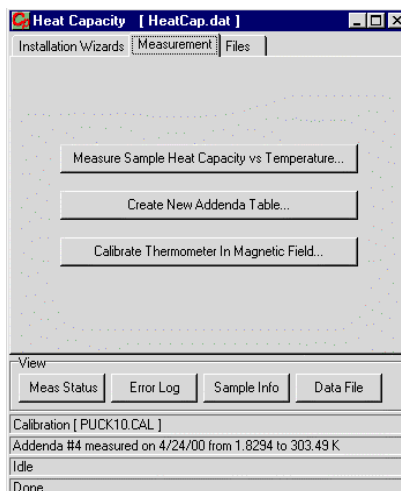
Heat Capacity [ HeatCap.dat ]

Installation Wizards | Measurement | Files

Measure Sample Heat Capacity vs Temperature...

Create New Addenda Table...

Calibrate Thermometer In Magnetic Field...

View

Meas Status | Error Log | Sample Info | Data File

Calibration [ PUCK10.CAL ]

Addenda #4 measured on 4/24/00 from 1.8294 to 303.49 K

Idle

Done